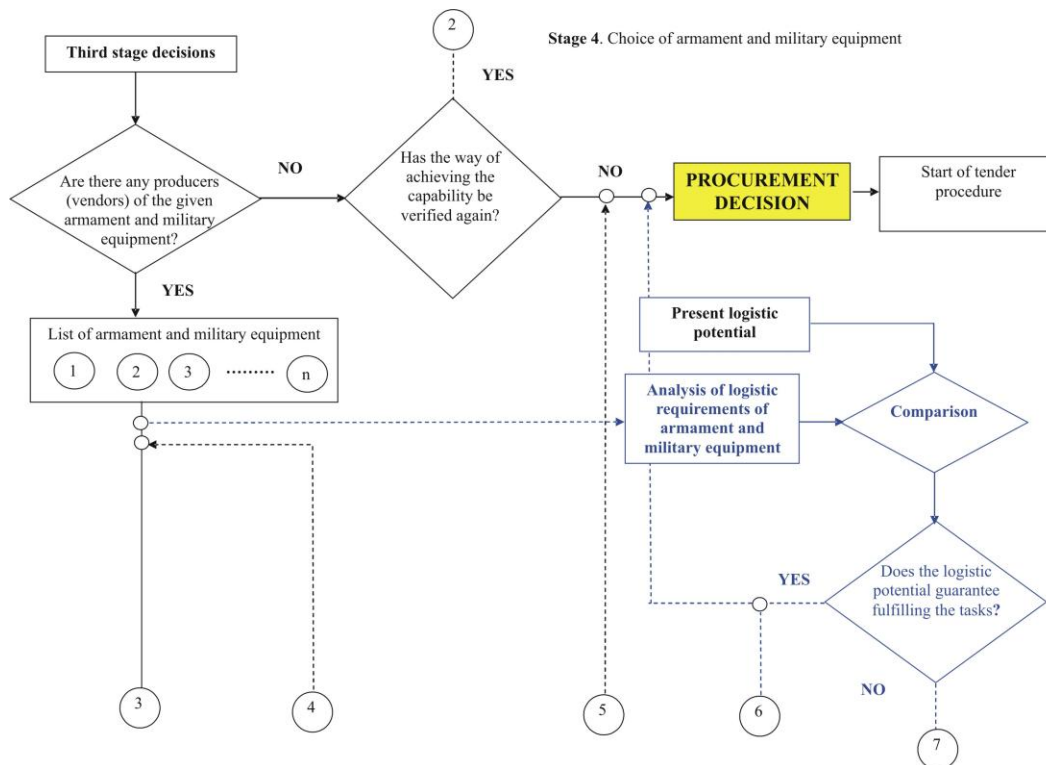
Stage 4. Choice of armament and military equipment

Third stage decisions

2

YES

Are there any producers (vendors) of the given armament and military equipment?

NO

Has the way of achieving the capability be verified again?

NO

PROCUREMENT DECISION

Start of tender procedure

YES

List of armament and military equipment

1 2 3 ········· n

Present logistic potential

Analysis of logistic requirements of armament and military equipment

Comparison

YES

Does the logistic potential guarantee fulfilling the tasks?

NO

3

4

5

6

7